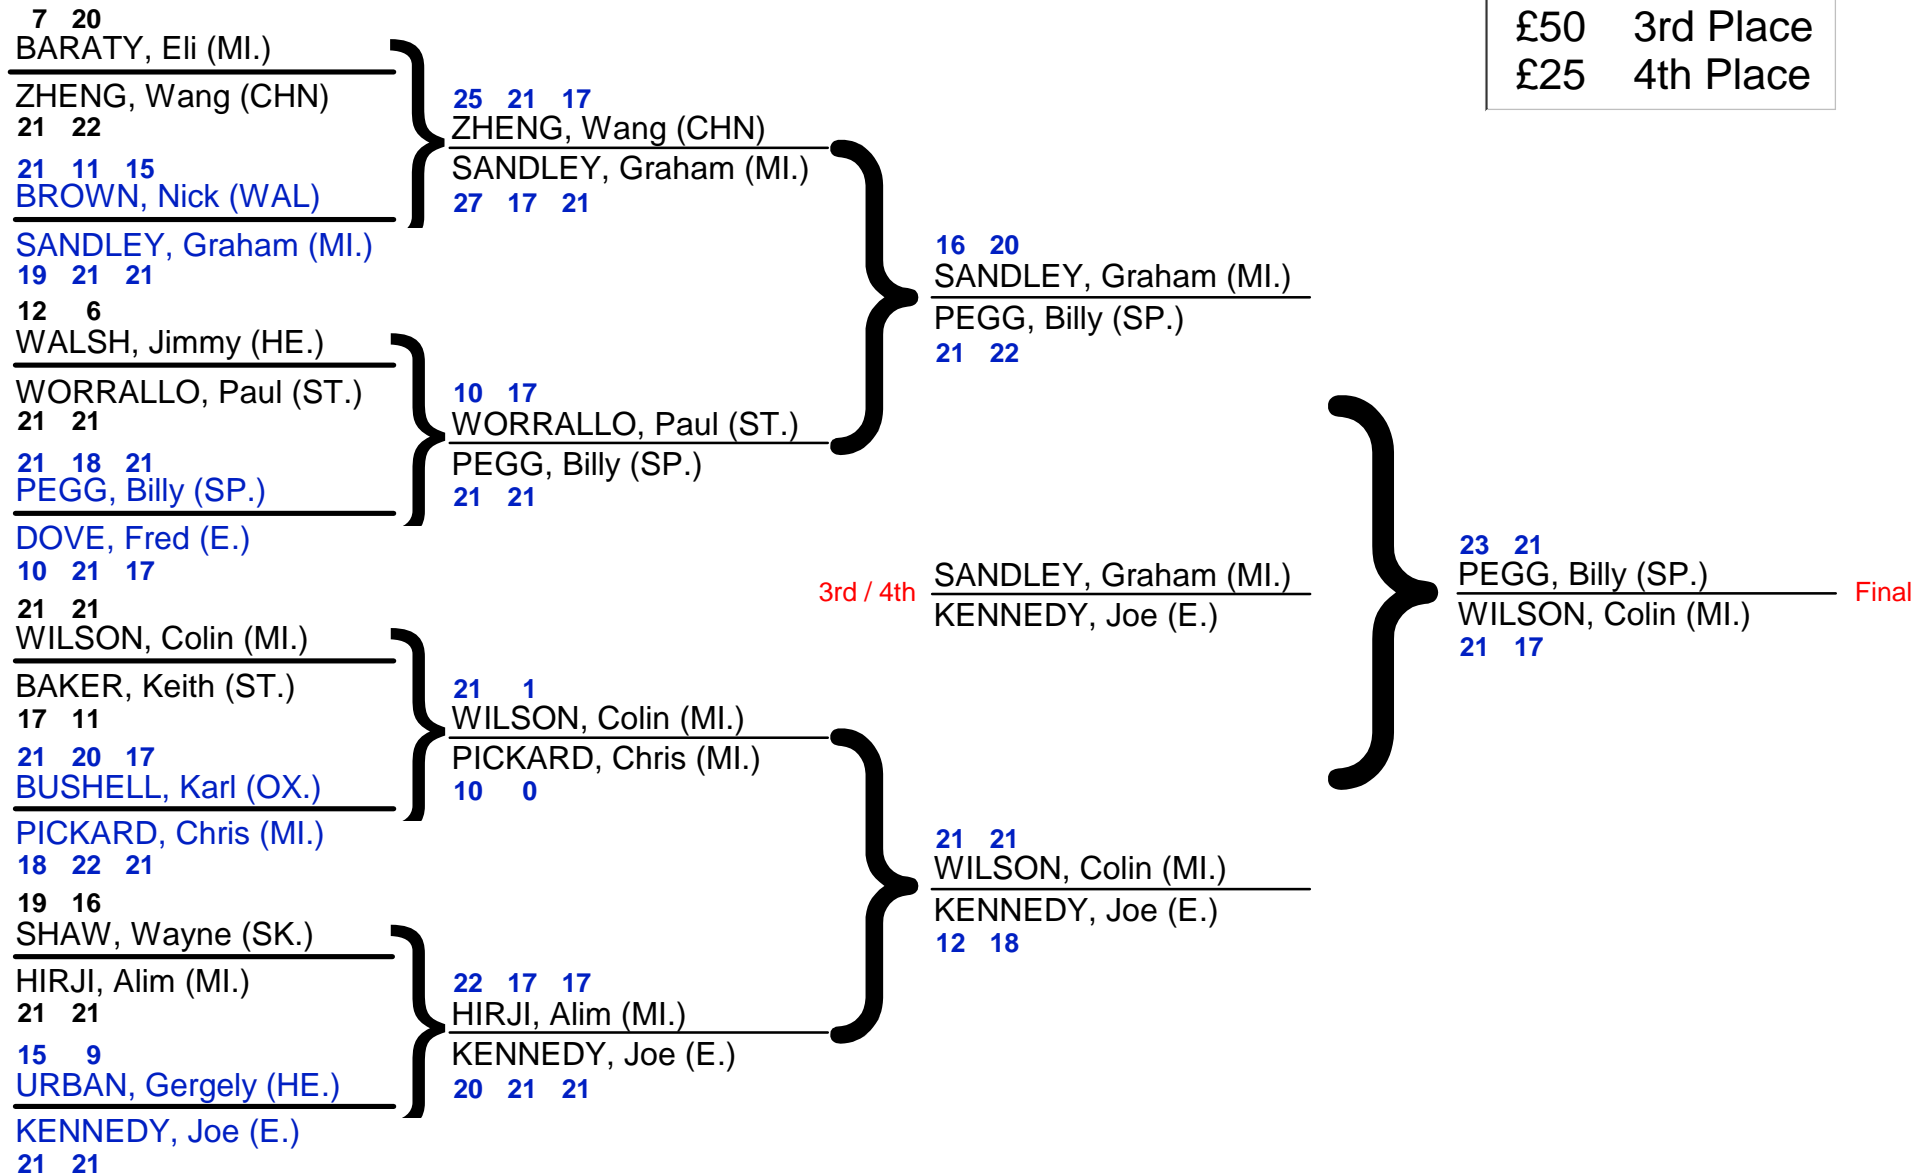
| £50 | 3rd Place |
|---|---|
| £25 | 4th Place |

7 20
BARATY, Eli (MI.)
ZHENG, Wang (CHN)
21 22

21 11 15
BROWN, Nick (WAL)
SANDLEY, Graham (MI.)
19 21 21

12 6
WALSH, Jimmy (HE.)
WORRALLO, Paul (ST.)
21 21

21 18 21
PEGG, Billy (SP.)
DOVE, Fred (E.)
10 21 17

21 21
WILSON, Colin (MI.)
BAKER, Keith (ST.)
17 11

21 20 17
BUSHELL, Karl (OX.)
PICKARD, Chris (MI.)
18 22 21

19 16
SHAW, Wayne (SK.)
HIRJI, Alim (MI.)
21 21

15 9
URBAN, Gergely (HE.)
KENNEDY, Joe (E.)
21 21

25 21 17
ZHENG, Wang (CHN)
SANDLEY, Graham (MI.)
27 17 21

10 17
WORRALLO, Paul (ST.)
PEGG, Billy (SP.)
21 21

21 1
WILSON, Colin (MI.)
PICKARD, Chris (MI.)
10 0

22 17 17
HIRJI, Alim (MI.)
KENNEDY, Joe (E.)
20 21 21

16 20
SANDLEY, Graham (MI.)
PEGG, Billy (SP.)
21 22

3rd / 4th
SANDLEY, Graham (MI.)
KENNEDY, Joe (E.)

21 21
WILSON, Colin (MI.)
KENNEDY, Joe (E.)
12 18

23 21
PEGG, Billy (SP.)
WILSON, Colin (MI.)
21 17
Final